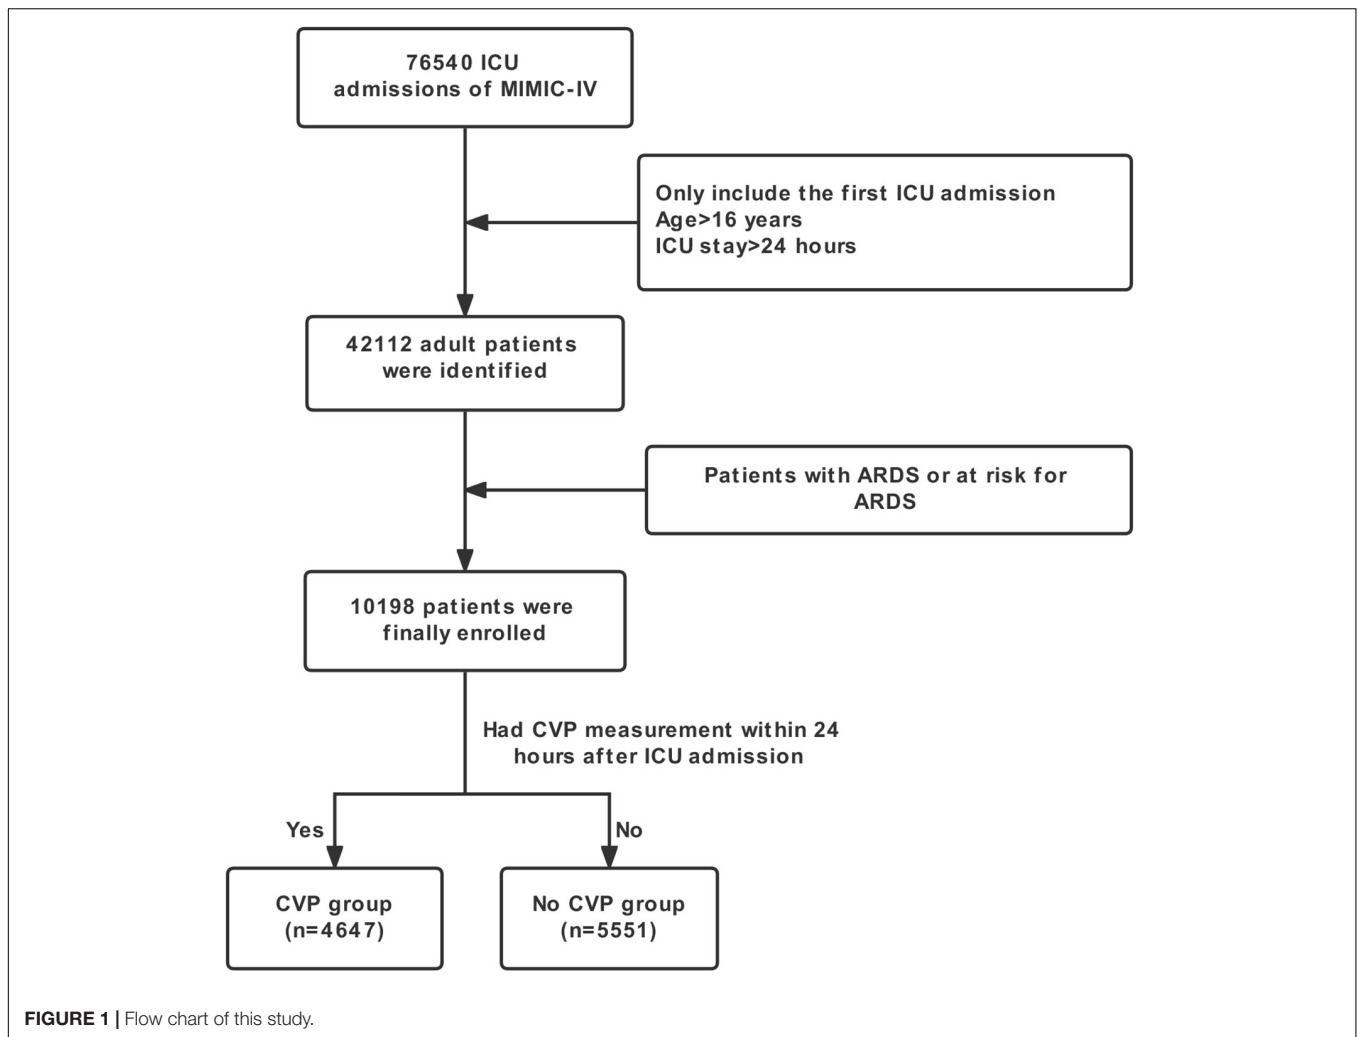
76540 ICU admissions of MIMIC-IV

Only include the first ICU admission
Age>16 years
ICU stay>24 hours

42112 adult patients were identified

Patients with ARDS or at risk for ARDS

10198 patients were finally enrolled

Had CVP measurement within 24 hours after ICU admission

Yes

No

CVP group (n=4647)

No CVP group (n=5551)

FIGURE 1 | Flow chart of this study.